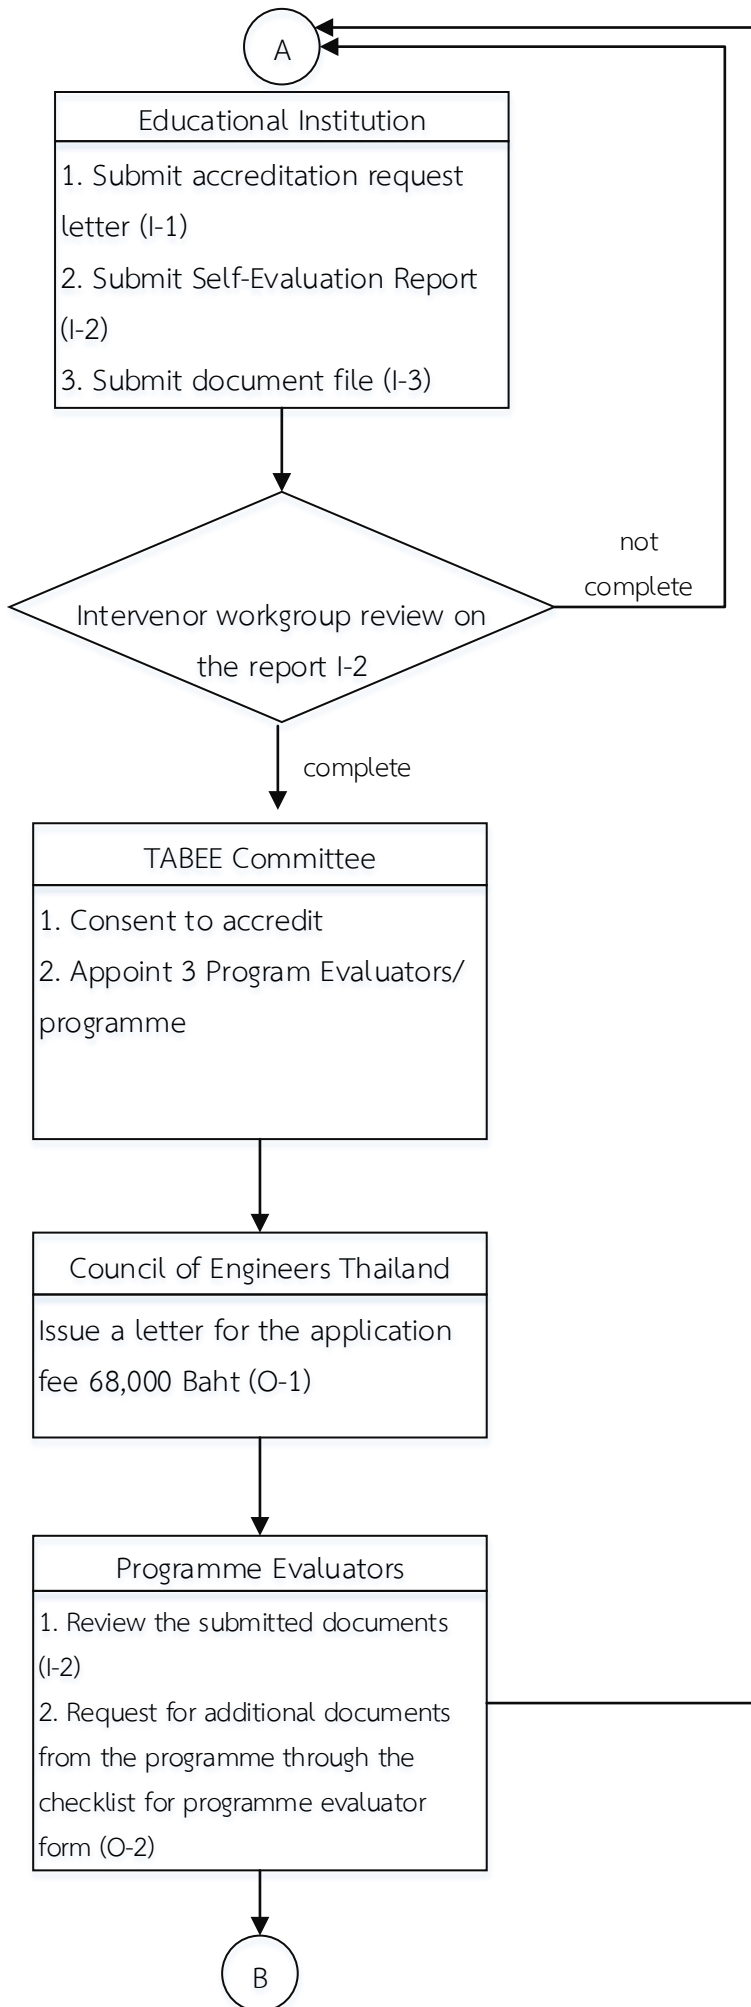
A

Educational Institution

1. Submit accreditation request letter (I-1)

2. Submit Self-Evaluation Report (I-2)

3. Submit document file (I-3)

Intervenor workgroup review on the report I-2

not complete

complete

TABEE Committee

1. Consent to accredit

2. Appoint 3 Program Evaluators/ programme

Council of Engineers Thailand

Issue a letter for the application fee 68,000 Baht (O-1)

Programme Evaluators

1. Review the submitted documents (I-2)

2. Request for additional documents from the programme through the checklist for programme evaluator form (O-2)

B